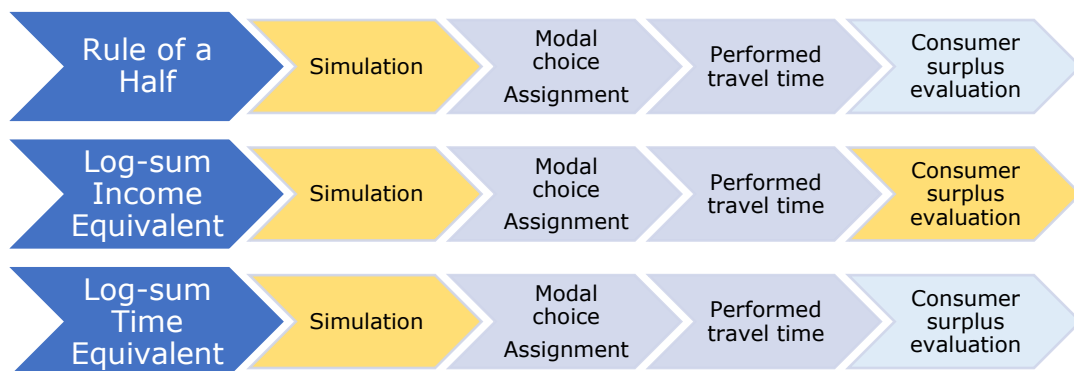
Rule of a Half

Simulation

Modal choice

Assignment

Performed travel time

Consumer surplus evaluation

Log-sum Income Equivalent

Simulation

Modal choice

Assignment

Performed travel time

Consumer surplus evaluation

Log-sum Time Equivalent

Simulation

Modal choice

Assignment

Performed travel time

Consumer surplus evaluation